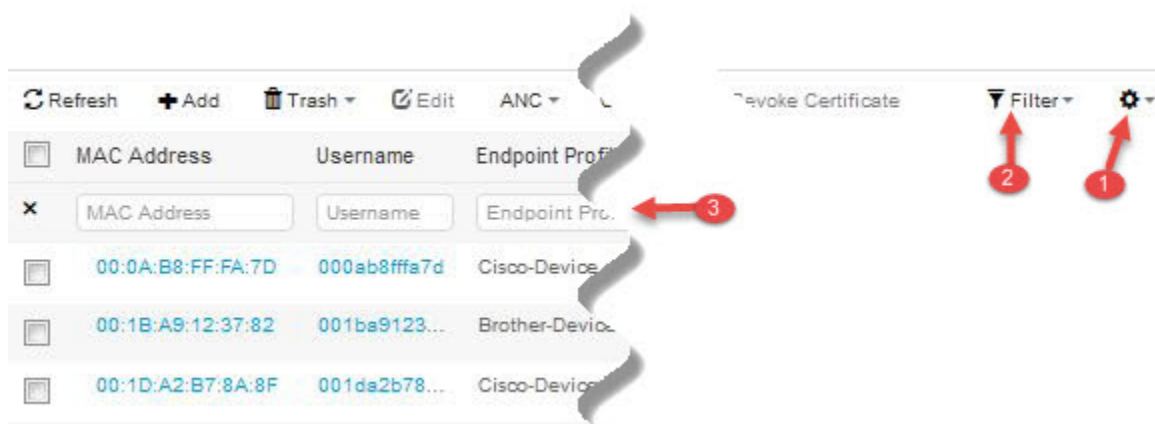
Refresh   Add   Trash ▾   Edit   ANC ▾   C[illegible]   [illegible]evoke Certificate   Filter ▾   ▾

| | MAC Address | Username | Endpoint Profi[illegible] |
|---|---|---|---|
| × | MAC Address | Username | Endpoint Pro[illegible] |
| | 00:0A:B8:FF:FA:7D | 000ab8fffa7d | Cisco-Device |
| | 00:1B:A9:12:37:82 | 001ba9123... | Brother-Devic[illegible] |
| | 00:1D:A2:B7:8A:8F | 001da2b78... | Cisco-Devic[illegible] |

3

2

1